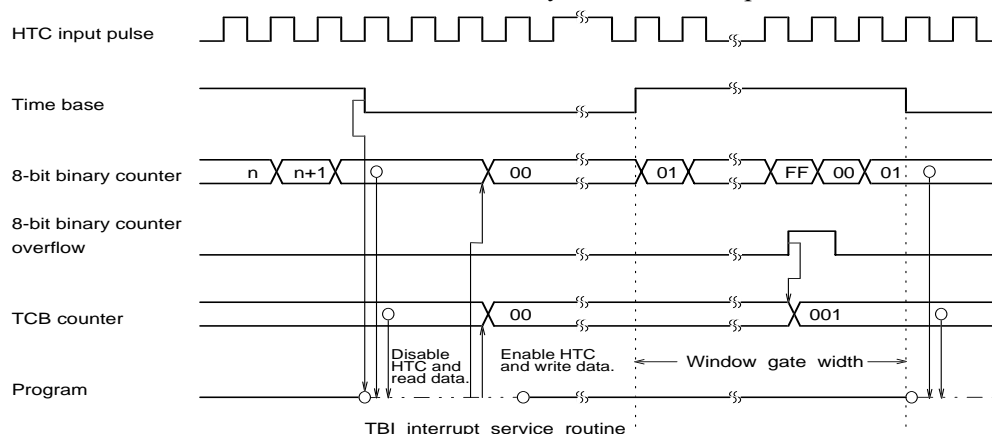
HTC input pulse

Time base

8-bit binary counter

n

n+1

00

01

FF

00

01

8-bit binary counter overflow

TCB counter

00

001

Disable HTC and read data.

Enable HTC and write data.

Window gate width

Program

TBI interrupt service routine